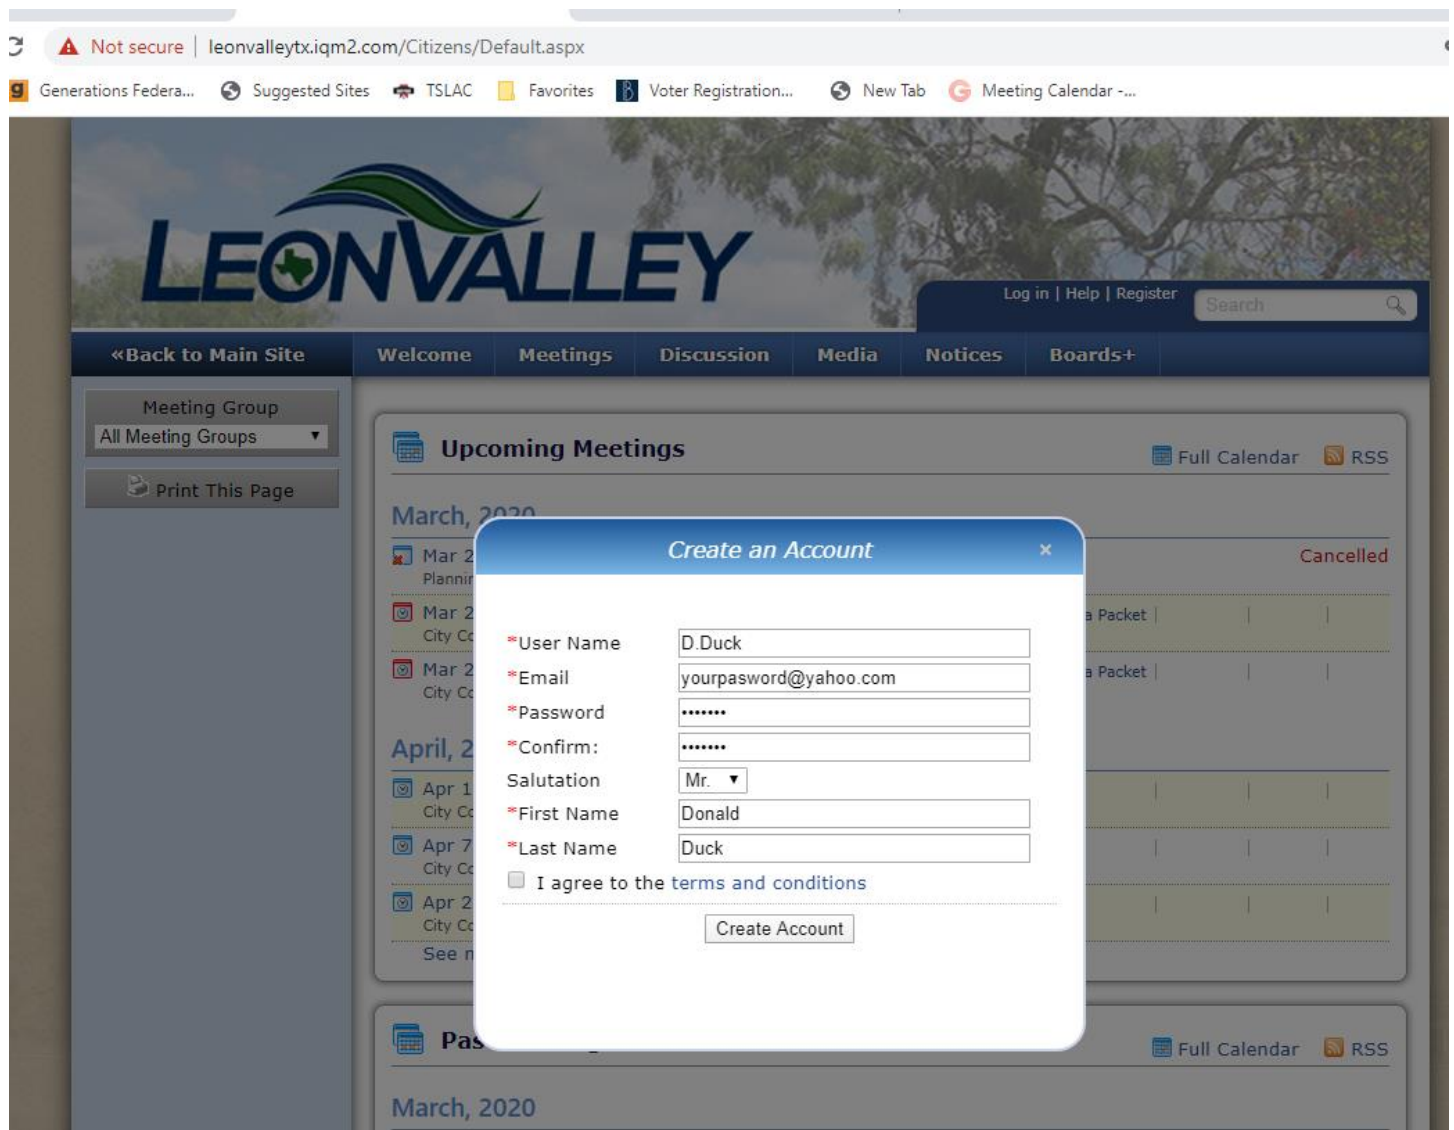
Not secure | leonvalleytx.iqm2.com/Citizens/Default.aspx

Generations Federa... Suggested Sites TSLAC Favorites Voter Registration... New Tab Meeting Calendar -...

LEONVALLEY

Log in | Help | Register

Search

«Back to Main Site Welcome Meetings Discussion Media Notices Boards+

Meeting Group
All Meeting Groups

Print This Page

Upcoming Meetings

Full Calendar RSS

March, 2020

Mar 2
Plannir

Cancelled

Mar 2
City Co

Packet |

Mar 2
City Co

Packet |

April, 2

Apr 1
City Co

Apr 7
City Co

Apr 2
City Co

See n

Create an Account ×

*User Name D.Duck
*Email yourpasword@yahoo.com
*Password •••••••
*Confirm: •••••••
Salutation Mr.
*First Name Donald
*Last Name Duck

I agree to the terms and conditions

Create Account

Pas

Full Calendar RSS

March, 2020